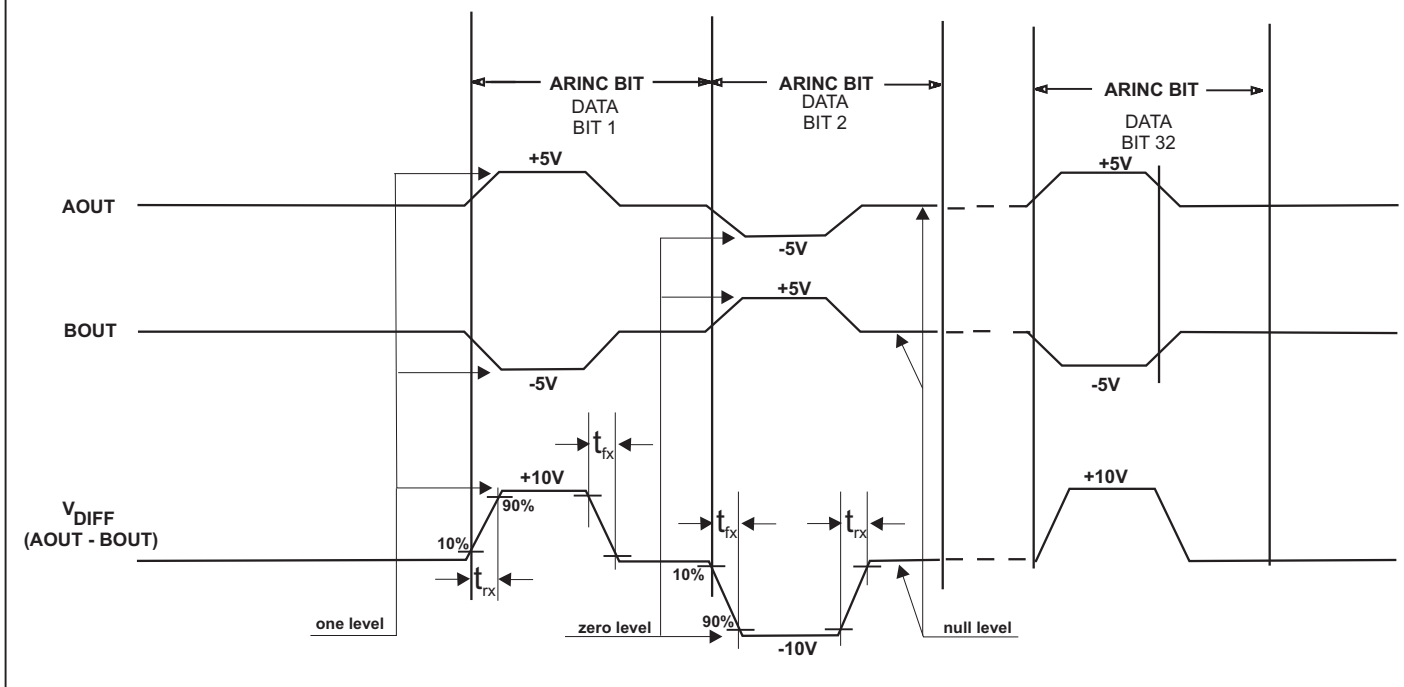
ARINC BIT
DATA
BIT 1

ARINC BIT
DATA
BIT 2

ARINC BIT
DATA
BIT 32

+5V

+5V

AOUT

-5V

+5V

BOUT

-5V

-5V

$t_{fx}$

+10V

+10V

$V_{DIFF}$
(AOUT - BOUT)

90%

10%

$t_{fx}$

$t_{rx}$

10%

$t_{rx}$

one level

zero level

90%

-10V

null level